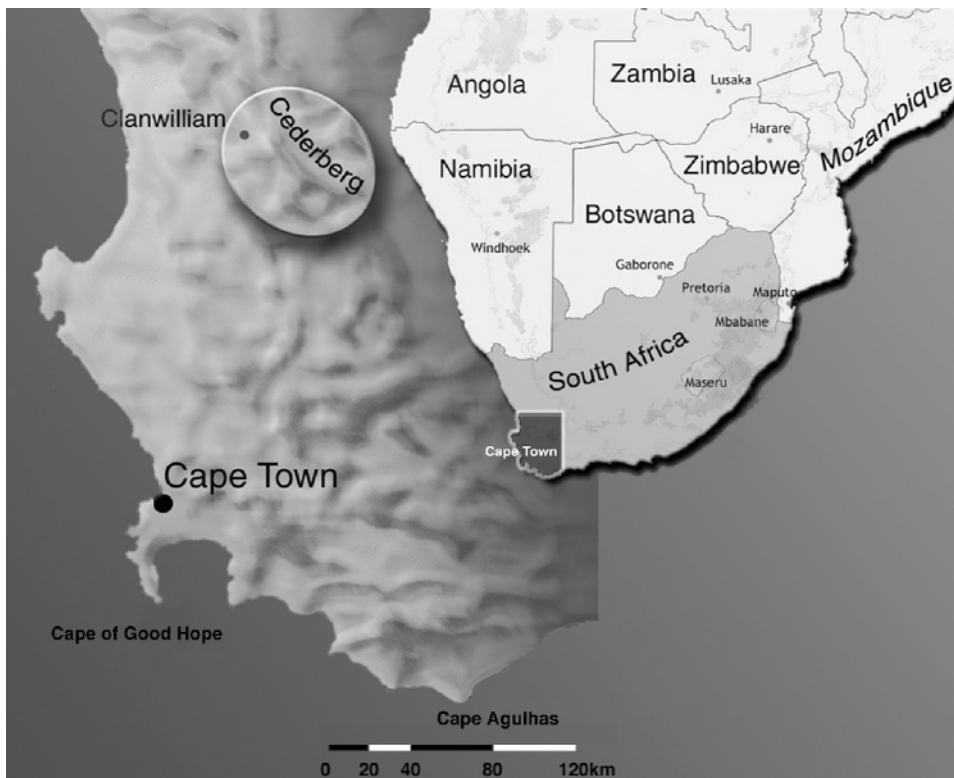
Angola
Zambia
Lusaka
Harare
Mozambique
Clanwilliam
Cederberg
Namibia
Zimbabwe
Botswana
Windhoek
Gaborone
Pretoria
Maputo
Mbabane
South Africa
Maseru
Cape Town
Cape Town
Cape of Good Hope
Cape Agulhas
0 20 40 80 120km